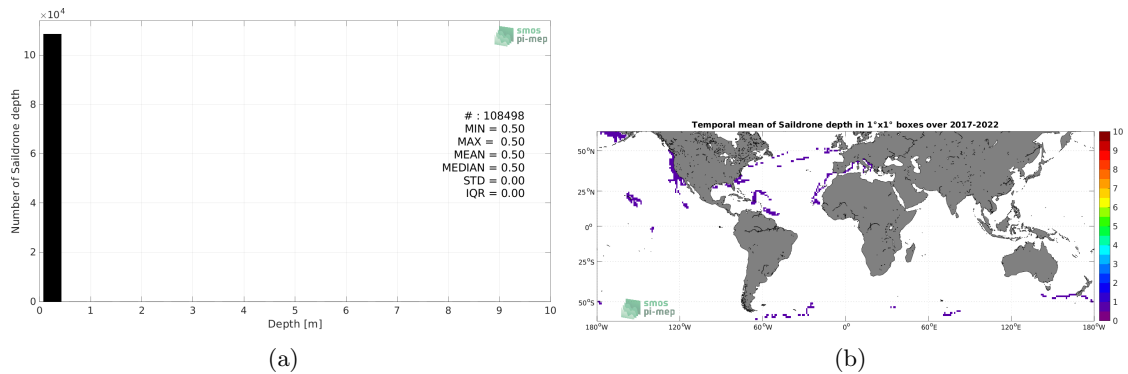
$\times10^4$
smos
pi-mep
Number of Saildrone depth
10
8
6
4
2
0
# : 108498
MIN = 0.50
MAX = 0.50
MEAN = 0.50
MEDIAN = 0.50
STD = 0.00
IQR = 0.00
0 1 2 3 4 5 6 7 8 9 10
Depth [m]
(a)

Temporal mean of Saildrone depth in 1°x1° boxes over 2017-2022
50°N
25°N
0°
25°S
50°S
180°W 120°W 60°W 0° 60°E 120°E 180°W
smos
pi-mep
10
9
8
7
6
5
4
3
2
1
0
(b)